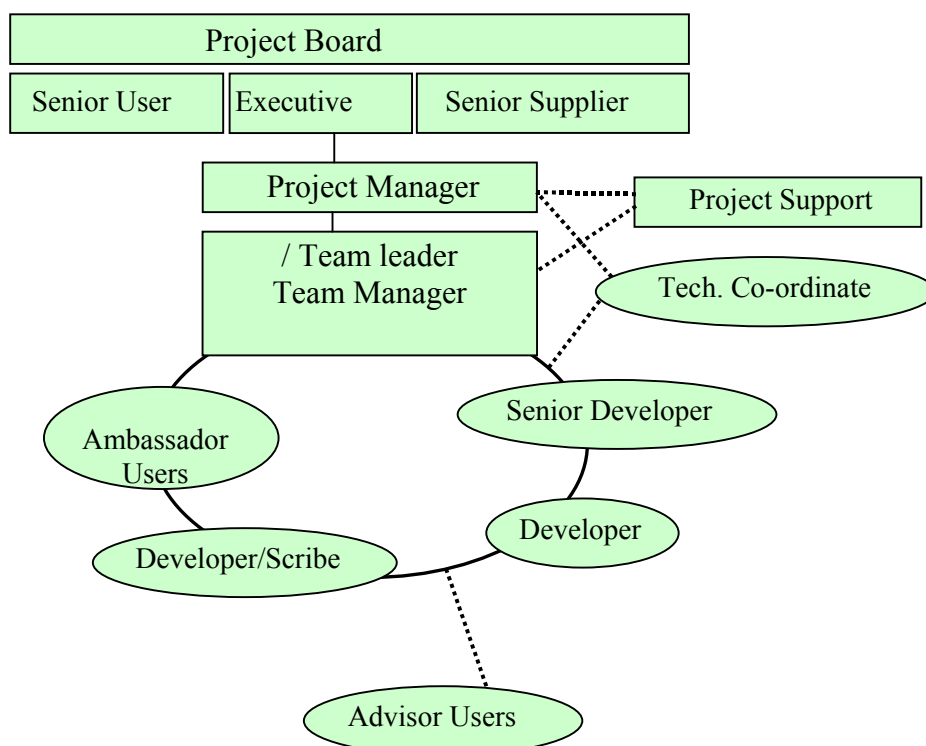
Project Board

Senior User

Executive

Senior Supplier

Project Manager

Project Support

/ Team leader
Team Manager

Tech. Co-ordinate

Senior Developer

Ambassador Users

Developer

Developer/Scribe

Advisor Users